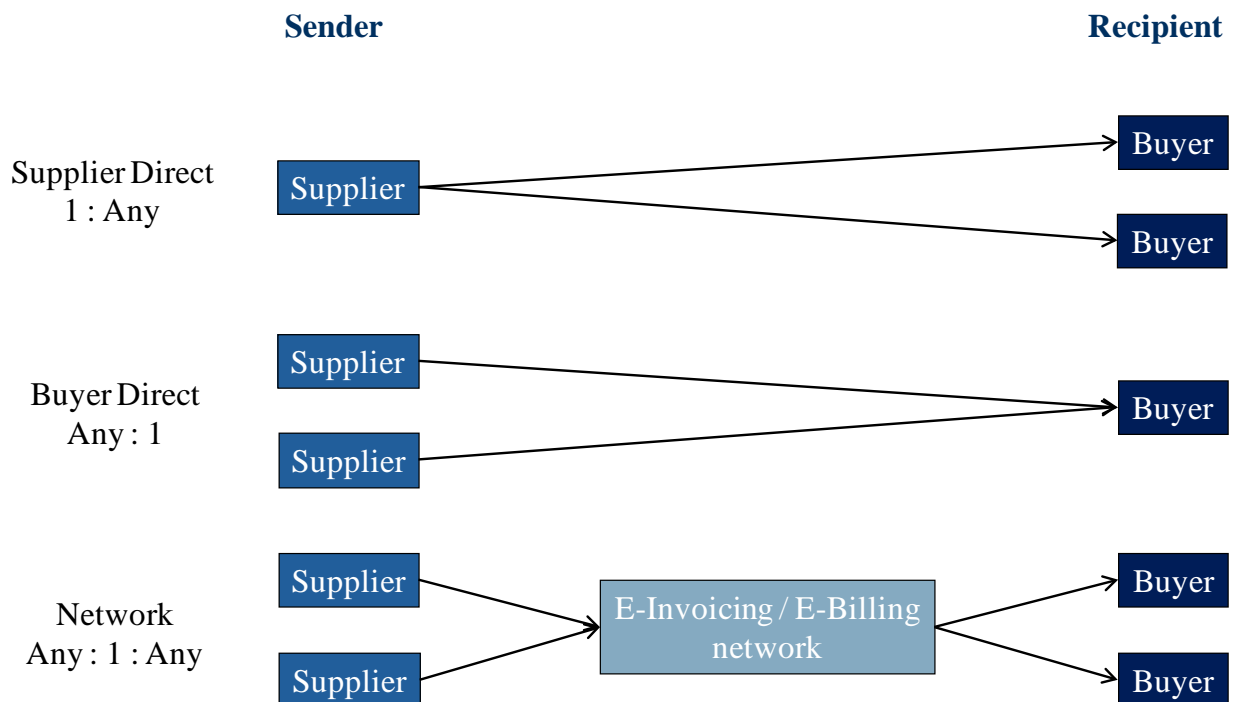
Sender

Recipient

Supplier Direct
1 : Any

Supplier

Buyer

Buyer

Buyer Direct
Any : 1

Supplier

Supplier

Buyer

Network
Any : 1 : Any

Supplier

Supplier

E-Invoicing / E-Billing network

Buyer

Buyer